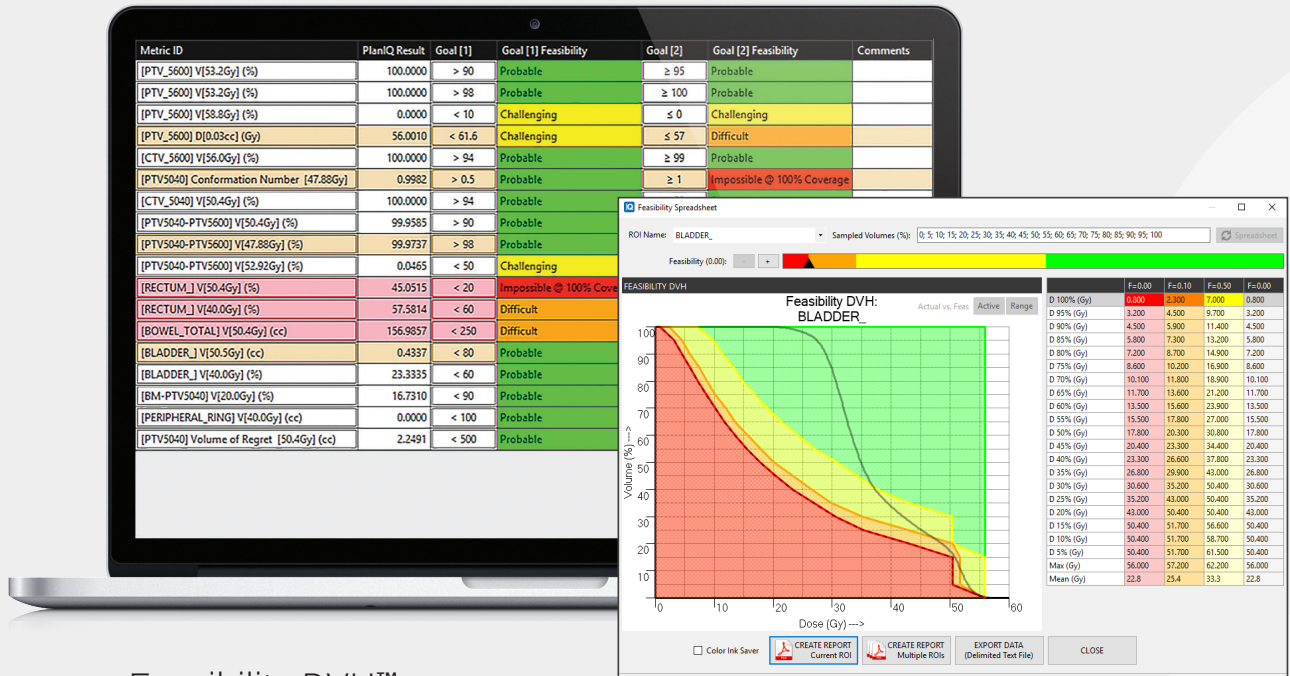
| Metric ID | PlanIQ Result | Goal [1] | Goal [1] Feasibility | Goal [2] | Goal [2] Feasibility | Comments |
|---|---|---|---|---|---|---|
| [PTV_5600] V[53.2Gy] (%) | 100.0000 | > 90 | Probable | ≥ 95 | Probable | |
| [PTV_5600] V[53.2Gy] (%) | 100.0000 | > 98 | Probable | ≥ 100 | Probable | |
| [PTV_5600] V[58.8Gy] (%) | 0.0000 | < 10 | Challenging | ≤ 0 | Challenging | |
| [PTV_5600] D[0.03cc] (Gy) | 56.0010 | < 61.6 | Challenging | ≤ 57 | Difficult | |
| [CTV_5600] V[56.0Gy] (%) | 100.0000 | > 94 | Probable | ≥ 99 | Probable | |
| [PTV5040] Conformation Number [47.88Gy] | 0.9982 | > 0.5 | Probable | ≥ 1 | Impossible @ 100% Coverage | |
| [CTV_5040] V[50.4Gy] (%) | 100.0000 | > 94 | Probable | | | |
| [PTV5040-PTV5600] V[50.4Gy] (%) | 99.9585 | > 90 | Probable | | | |
| [PTV5040-PTV5600] V[47.88Gy] (%) | 99.9737 | > 98 | Probable | | | |
| [PTV5040-PTV5600] V[52.92Gy] (%) | 0.0465 | < 50 | Challenging | | | |
| [RECTUM_] V[50.4Gy] (%) | 45.0515 | < 20 | Impossible @ 100% Cove | | | |
| [RECTUM_] V[40.0Gy] (%) | 57.5814 | < 60 | Difficult | | | |
| [BOWEL_TOTAL] V[50.4Gy] (cc) | 156.9857 | < 250 | Difficult | | | |
| [BLADDER_] V[50.5Gy] (cc) | 0.4337 | < 80 | Probable | | | |
| [BLADDER_] V[40.0Gy] (%) | 23.3335 | < 60 | Probable | | | |
| [BM-PTV5040] V[20.0Gy] (%) | 16.7310 | < 90 | Probable | | | |
| [PERIPHERAL_RING] V[40.0Gy] (cc) | 0.0000 | < 100 | Probable | | | |
| [PTV5040] Volume of Regret [50.4Gy] (cc) | 2.2491 | < 500 | Probable | | | |

Feasibility Spreadsheet

ROI Name: BLADDER_ Sampled Volumes (%): 0; 5; 10; 15; 20; 25; 30; 35; 40; 45; 50; 55; 60; 65; 70; 75; 80; 85; 90; 95; 100 Spreadsheet

Feasibility (0.00): - +

FEASIBILITY DVH

Feasibility DVH: BLADDER_

Actual vs. Feas Active Range

Volume (%) ---> 0 10 20 30 40 50 60 70 80 90 100

Dose (Gy) ---> 0 10 20 30 40 50 60

| | F=0.00 | F=0.10 | F=0.50 | F=0.00 |
|---|---|---|---|---|
| D 100% (Gy) | 0.800 | 2.300 | 7.000 | 0.800 |
| D 95% (Gy) | 3.200 | 4.500 | 9.700 | 3.200 |
| D 90% (Gy) | 4.500 | 5.900 | 11.400 | 4.500 |
| D 85% (Gy) | 5.800 | 7.300 | 13.200 | 5.800 |
| D 80% (Gy) | 7.200 | 8.700 | 14.900 | 7.200 |
| D 75% (Gy) | 8.600 | 10.200 | 16.900 | 8.600 |
| D 70% (Gy) | 10.100 | 11.800 | 18.900 | 10.100 |
| D 65% (Gy) | 11.700 | 13.600 | 21.200 | 11.700 |
| D 60% (Gy) | 13.500 | 15.600 | 23.900 | 13.500 |
| D 55% (Gy) | 15.500 | 17.800 | 27.000 | 15.500 |
| D 50% (Gy) | 17.800 | 20.300 | 30.800 | 17.800 |
| D 45% (Gy) | 20.400 | 23.300 | 34.400 | 20.400 |
| D 40% (Gy) | 23.300 | 26.600 | 37.800 | 23.300 |
| D 35% (Gy) | 26.800 | 29.900 | 43.000 | 26.800 |
| D 30% (Gy) | 30.600 | 35.200 | 50.400 | 30.600 |
| D 25% (Gy) | 35.200 | 43.000 | 50.400 | 35.200 |
| D 20% (Gy) | 43.000 | 50.400 | 50.400 | 43.000 |
| D 15% (Gy) | 50.400 | 51.700 | 56.600 | 50.400 |
| D 10% (Gy) | 50.400 | 51.700 | 58.700 | 50.400 |
| D 5% (Gy) | 50.400 | 51.700 | 61.500 | 50.400 |
| Max (Gy) | 56.000 | 57.200 | 62.200 | 56.000 |
| Mean (Gy) | 22.8 | 25.4 | 33.3 | 22.8 |

Color Ink Saver

CREATE REPORT Current ROI

CREATE REPORT Multiple ROIs

EXPORT DATA (Delimited Text File)

CLOSE

Feasibility DVH™